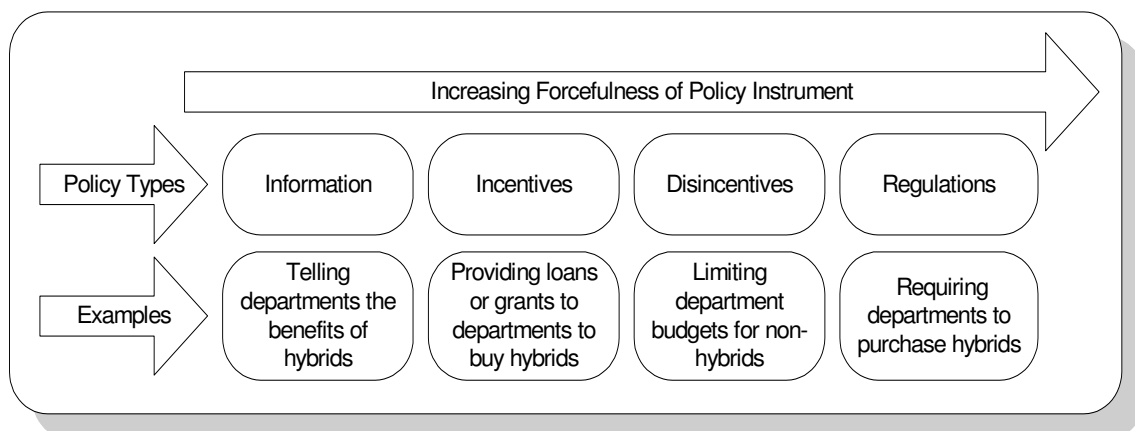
Increasing Forcefulness of Policy Instrument

Policy Types

Information

Incentives

Disincentives

Regulations

Examples

Telling departments the benefits of hybrids

Providing loans or grants to departments to buy hybrids

Limiting department budgets for non-hybrids

Requiring departments to purchase hybrids